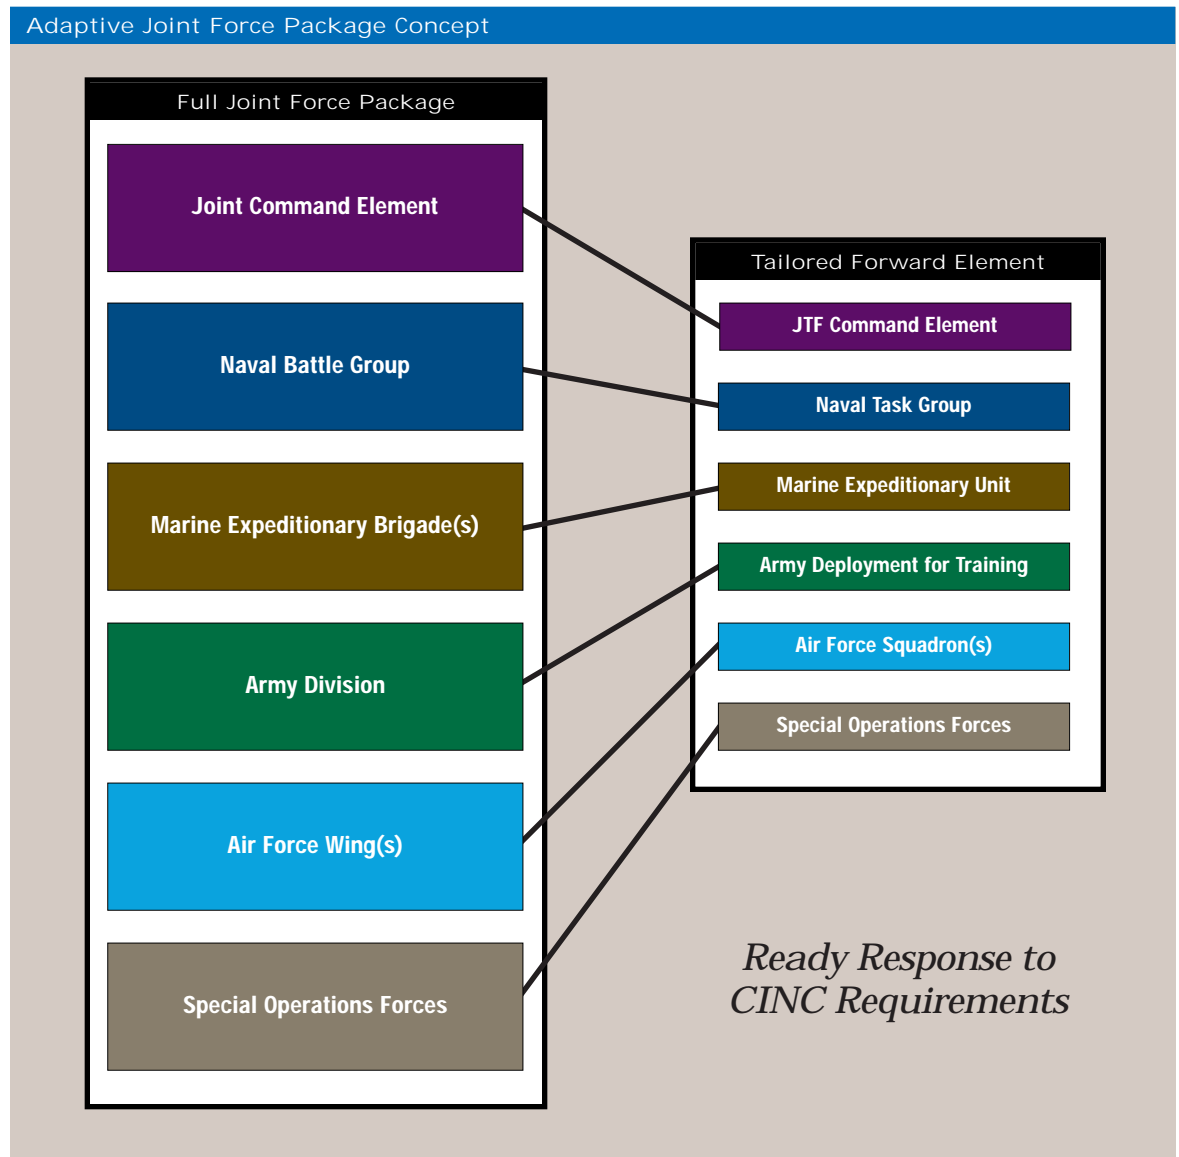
Adaptive Joint Force Package Concept

Full Joint Force Package

Joint Command Element

Naval Battle Group

Marine Expeditionary Brigade(s)

Army Division

Air Force Wing(s)

Special Operations Forces

Tailored Forward Element

JTF Command Element

Naval Task Group

Marine Expeditionary Unit

Army Deployment for Training

Air Force Squadron(s)

Special Operations Forces

Ready Response to CINC Requirements